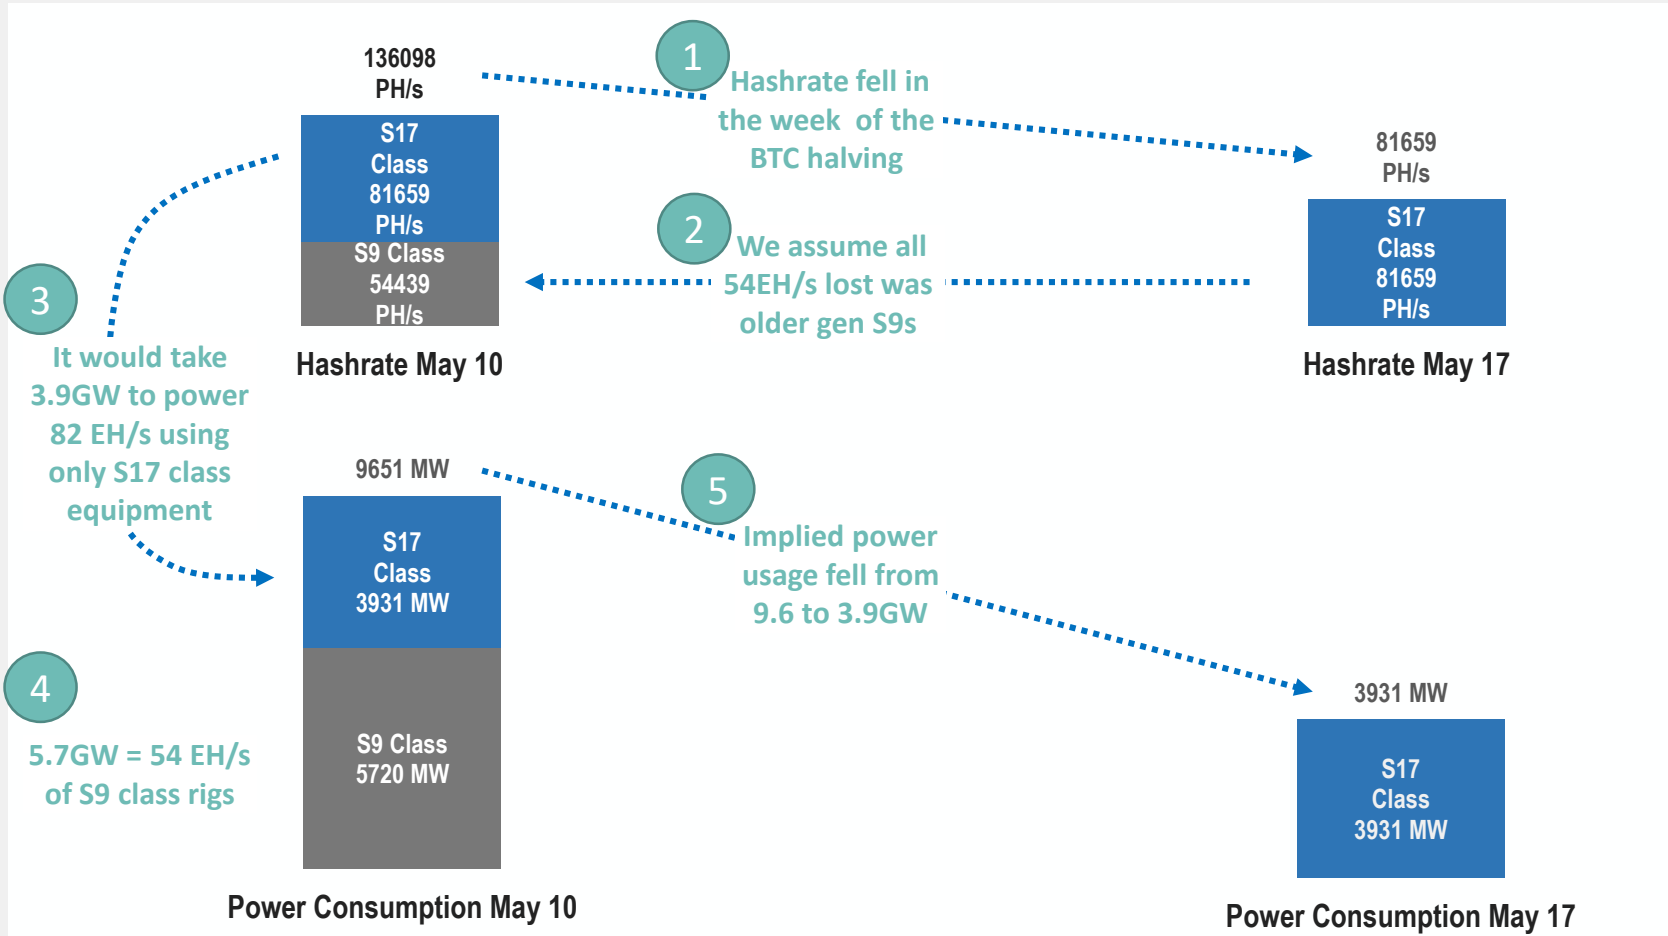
136098 PH/s

S17 Class 81659 PH/s

S9 Class 54439 PH/s

Hashrate May 10

1

Hashrate fell in the week of the BTC halving

81659 PH/s

S17 Class 81659 PH/s

Hashrate May 17

2

We assume all 54EH/s lost was older gen S9s

3

It would take 3.9GW to power 82 EH/s using only S17 class equipment

9651 MW

S17 Class 3931 MW

S9 Class 5720 MW

Power Consumption May 10

5

Implied power usage fell from 9.6 to 3.9GW

3931 MW

S17 Class 3931 MW

Power Consumption May 17

4

5.7GW = 54 EH/s of S9 class rigs